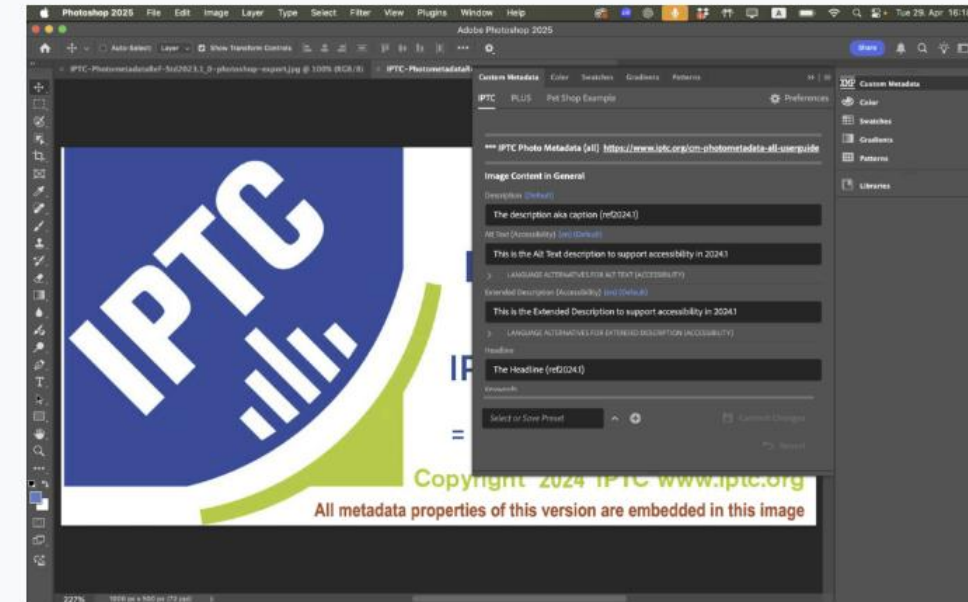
Photoshop 2025 File Edit Image Layer Type Select Filter View Plugins Window Help

Tue 29. Apr 16:1

Adobe Photoshop 2025

Auto-Select: Layer Show Transform Controls

Share

IPTC-PhotometadataRef-Std2023.1_0-photoshop-export.jpg @ 100% (RGB/8)

IPTC-Photometadatal

Custom Metadata Color Swatches Gradients Patterns

IPTC PLUS Pet Shop Example

Preferences

*** IPTC Photo Metadata (all) https://www.iptc.org/std-photometadata-all-userguide

Image Content in General

Description (Default)

The description aka caption (ref2024.1)

Alt Text (Accessibility) (en) (Default)

This is the Alt Text description to support accessibility in 2024.1

LANGUAGE ALTERNATIVES FOR ALT TEXT (ACCESSIBILITY)

Extended Description (Accessibility) (en) (Default)

This is the Extended Description to support accessibility in 2024.1

LANGUAGE ALTERNATIVES FOR EXTENDED DESCRIPTION (ACCESSIBILITY)

Headline

The Headline (ref2024.1)

Keywords

Select or Save Preset

Commit Changes

Revert

Custom Metadata

Color

Swatches

Gradients

Patterns

Libraries

IPTC

Copyright 2024 IPTC www.iptc.org

All metadata properties of this version are embedded in this image

227%

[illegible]